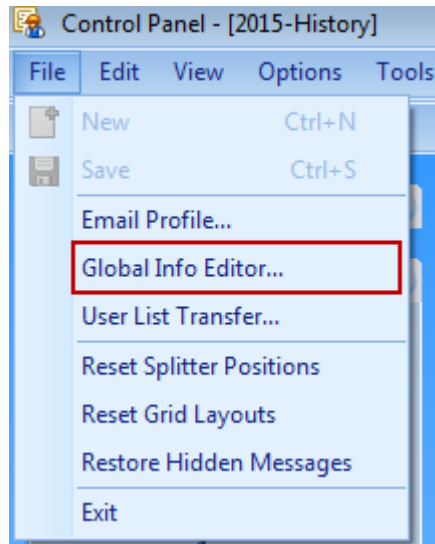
Control Panel - [2015-History]

File Edit View Options Tools

New Ctrl+N

Save Ctrl+S

Email Profile...

Global Info Editor...

User List Transfer...

Reset Splitter Positions

Reset Grid Layouts

Restore Hidden Messages

Exit